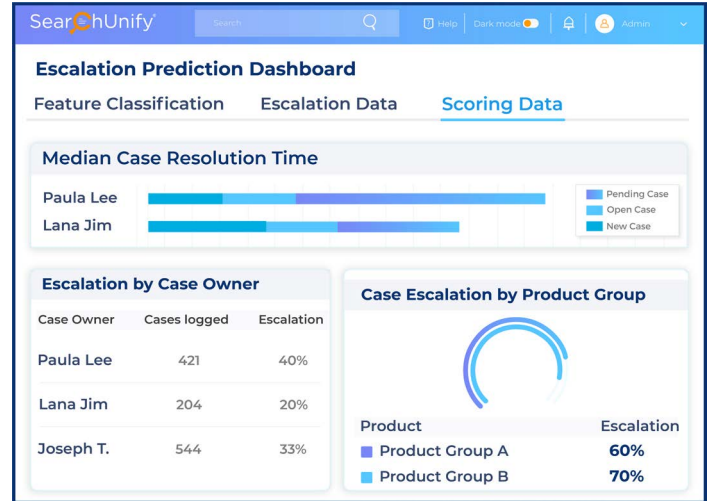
SearchUnify

Search

Help | Dark mode | Admin

Escalation Prediction Dashboard

Feature Classification Escalation Data Scoring Data

Median Case Resolution Time

Paula Lee

Lana Jim

Pending Case
Open Case
New Case

Escalation by Case Owner

| Case Owner | Cases logged | Escalation |
|---|---|---|
| Paula Lee | 421 | 40% |
| Lana Jim | 204 | 20% |
| Joseph T. | 544 | 33% |

Case Escalation by Product Group

| Product | Escalation |
|---|---|
| Product Group A | 60% |
| Product Group B | 70% |